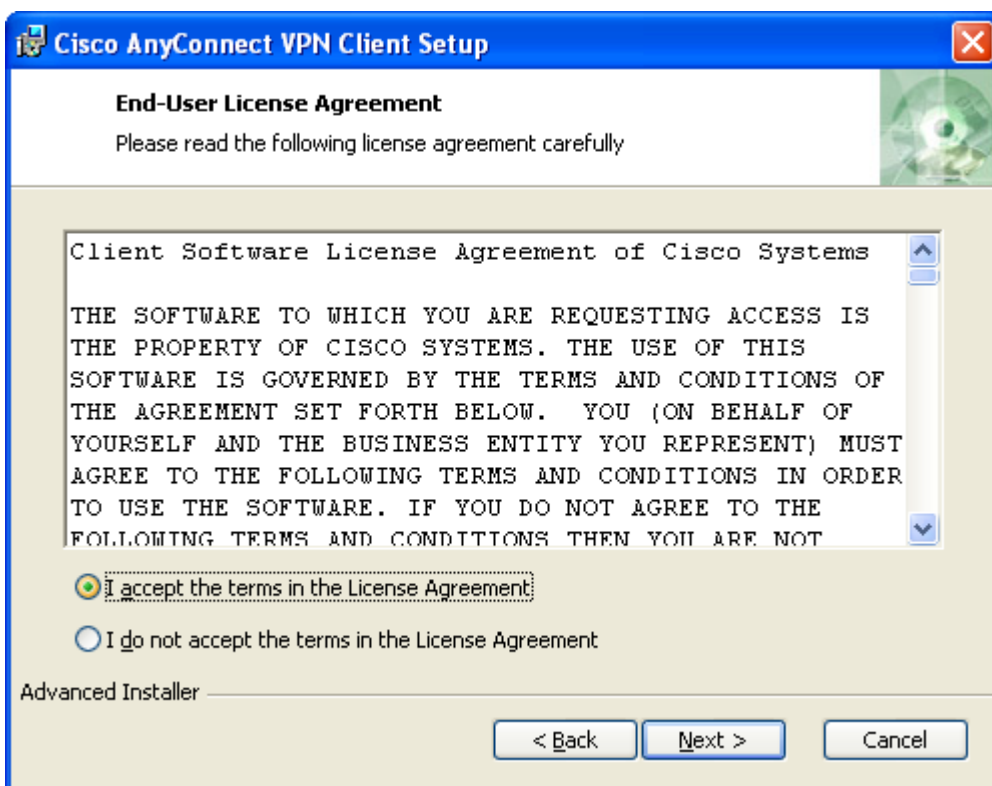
Cisco AnyConnect VPN Client Setup

End-User License Agreement

Please read the following license agreement carefully

Client Software License Agreement of Cisco Systems

THE SOFTWARE TO WHICH YOU ARE REQUESTING ACCESS IS THE PROPERTY OF CISCO SYSTEMS. THE USE OF THIS SOFTWARE IS GOVERNED BY THE TERMS AND CONDITIONS OF THE AGREEMENT SET FORTH BELOW. YOU (ON BEHALF OF YOURSELF AND THE BUSINESS ENTITY YOU REPRESENT) MUST AGREE TO THE FOLLOWING TERMS AND CONDITIONS IN ORDER TO USE THE SOFTWARE. IF YOU DO NOT AGREE TO THE FOLLOWING TERMS AND CONDITIONS THEN YOU ARE NOT

I accept the terms in the License Agreement

I do not accept the terms in the License Agreement

Advanced Installer

< Back

Next >

Cancel